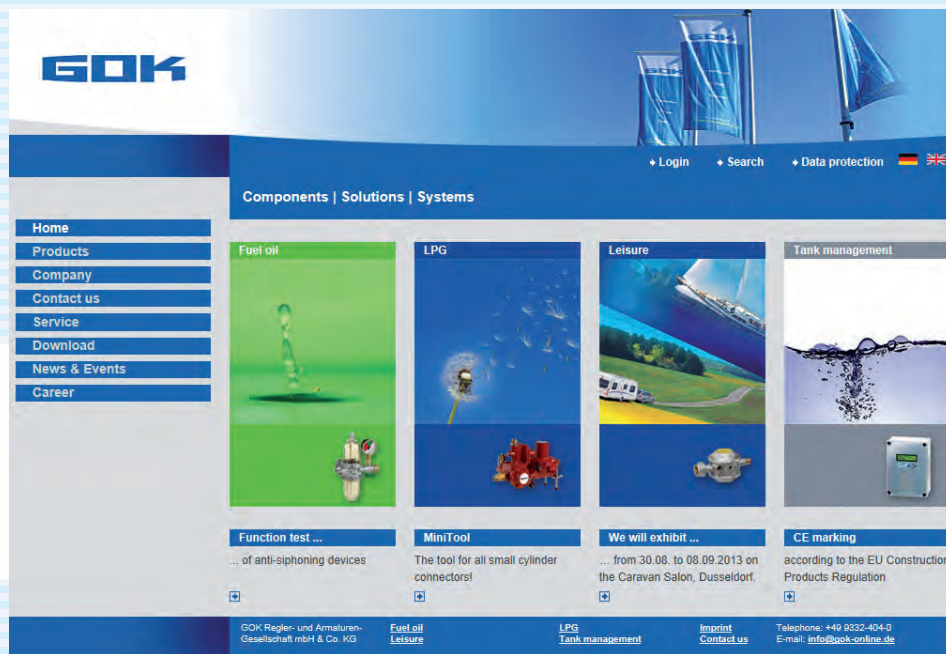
GOK

Login Search Data protection

Components | Solutions | Systems

Home
Products
Company
Contact us
Service
Download
News & Events
Career

Fuel oil

LPG

Leisure

Tank management

Function test ...

... of anti-siphoning devices

MiniTool

The tool for all small cylinder connectors!

We will exhibit ...

... from 30.08. to 08.09.2013 on the Caravan Salon, Dusseldorf.

CE marking

according to the EU Construction Products Regulation

GOK Regler- und Armaturen-Gesellschaft mbH & Co. KG

Fuel oil
Leisure

LPG
Tank management

Imprint
Contact us

Telephone: +49 9332-404-0
E-mail: info@gok-online.de